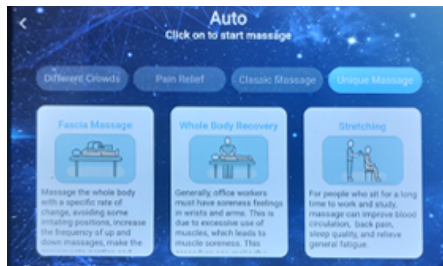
Auto
Click on to start massage

Different Crowds
Pain Relief
Classic Massage
Unique Massage

Fascia Massage
Massage the whole body with a specific rate of change, avoiding some irritating positions, increase the frequency of up and down massages, make the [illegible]

Whole Body Recovery
Generally, office workers must have soreness feelings in wrists and arms. This is due to excessive use of muscles, which leads to muscle soreness. This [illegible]

Stretching
For people who sit for a long time to work and study, massage can improve blood circulation, back pain, sleep quality, and relieve general fatigue.